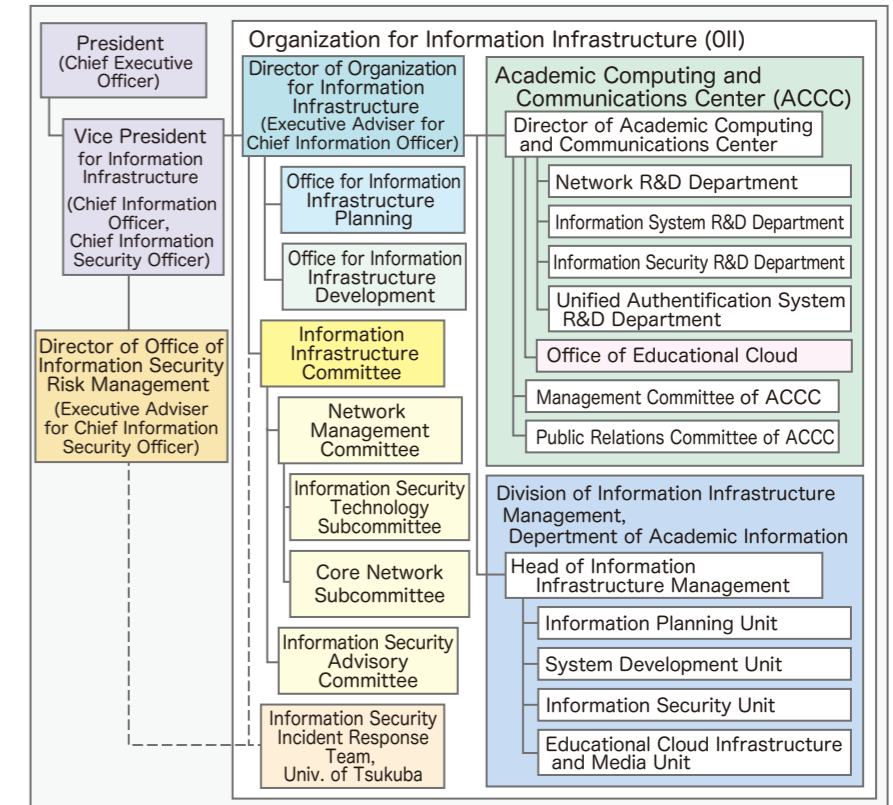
President
(Chief Executive Officer)

Vice President for Information Infrastructure
(Chief Information Officer, Chief Information Security Officer)

Director of Office of Information Security Risk Management
(Executive Adviser for Chief Information Security Officer)

Organization for Information Infrastructure (OII)

Director of Organization for Information Infrastructure
(Executive Adviser for Chief Information Officer)

Office for Information Infrastructure Planning

Office for Information Infrastructure Development

Information Infrastructure Committee

Network Management Committee

Information Security Technology Subcommittee

Core Network Subcommittee

Information Security Advisory Committee

Information Security Incident Response Team, Univ. of Tsukuba

Academic Computing and Communications Center (ACCC)

Director of Academic Computing and Communications Center

Network R&D Department

Information System R&D Department

Information Security R&D Department

Unified Authentification System R&D Department

Office of Educational Cloud

Management Committee of ACCC

Public Relations Committee of ACCC

Division of Information Infrastructure Management, Depertment of Academic Information

Head of Information Infrastructure Management

Information Planning Unit

System Development Unit

Information Security Unit

Educational Cloud Infrastructure and Media Unit